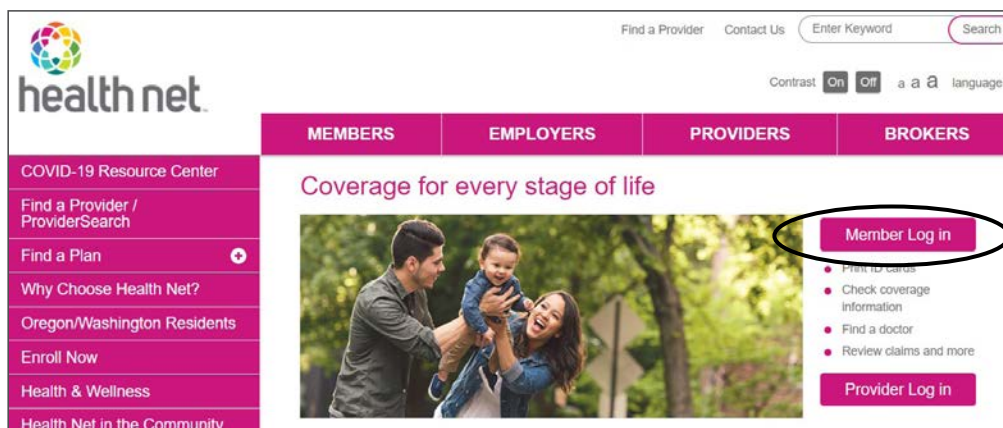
health net.

Find a Provider Contact Us Enter Keyword Search

Contrast On Off a a a language

MEMBERS | EMPLOYERS | PROVIDERS | BROKERS

COVID-19 Resource Center
Find a Provider / ProviderSearch
Find a Plan
Why Choose Health Net?
Oregon/Washington Residents
Enroll Now
Health & Wellness
Health Net in the Community

Coverage for every stage of life

Member Log in

- Print ID cards
- Check coverage information
- Find a doctor
- Review claims and more

Provider Log in